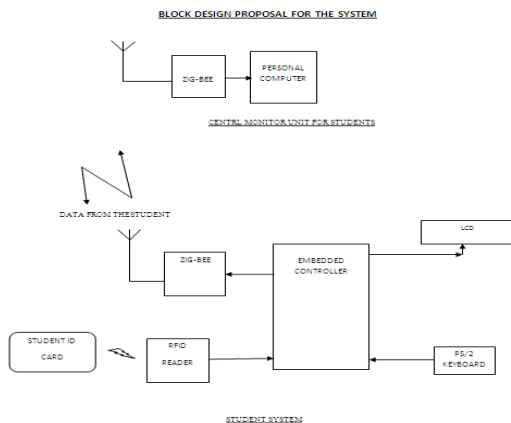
BLOCK DESIGN PROPOSAL FOR THE SYSTEM

ZIG-BEE

PERSONAL COMPUTER

CENTRL MONITOR UNIT FOR STUDENTS

DATA FROM THESTUDENT

LCD

ZIG-BEE

EMBEDDED CONTROLLER

STUDENT ID CARD

RFID READER

PS/2 KEYBOARD

STUDENT SYSTEM